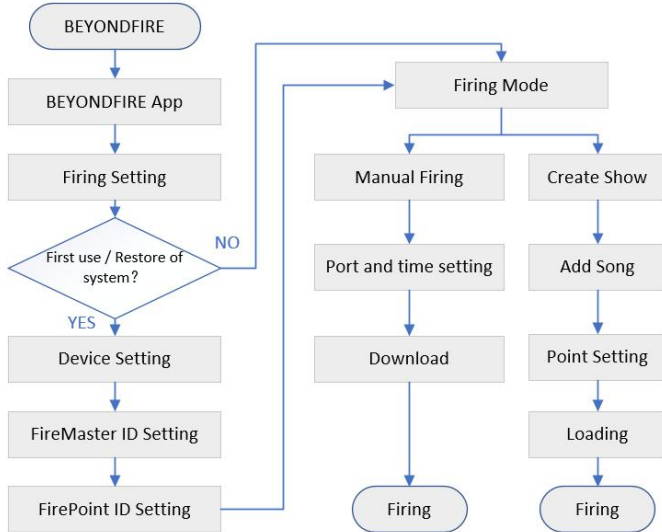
BEYONDFIRE

BEYONDFIRE App

Firing Setting

First use / Restore of system?

NO

YES

Device Setting

FireMaster ID Setting

FirePoint ID Setting

Firing Mode

Manual Firing

Port and time setting

Download

Firing

Create Show

Add Song

Point Setting

Loading

Firing